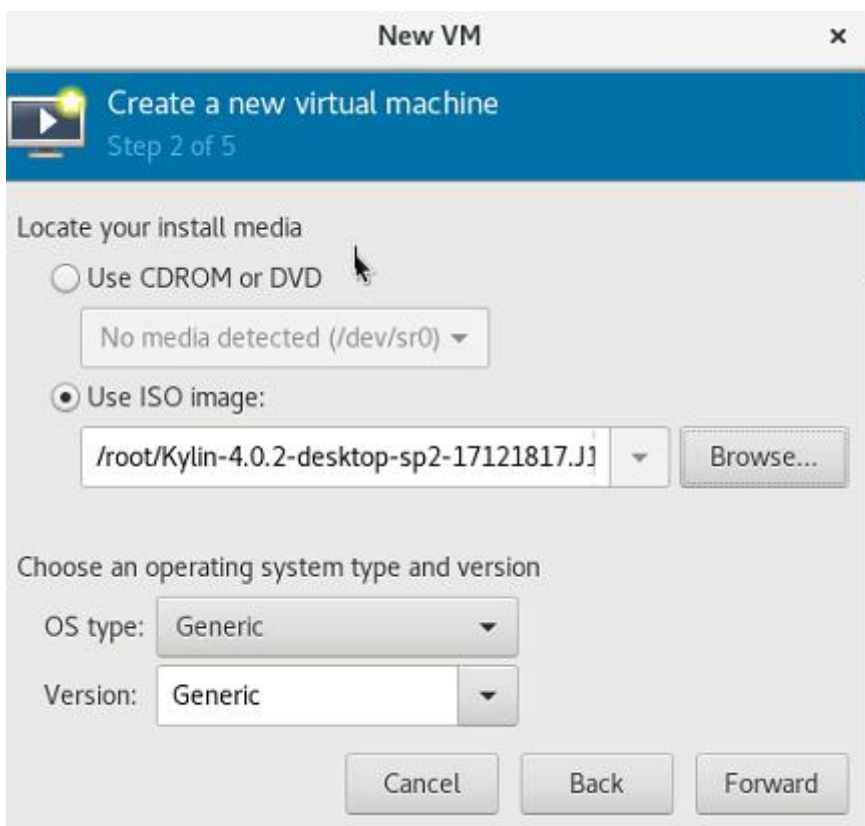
New VM ×

Create a new virtual machine
Step 2 of 5

Locate your install media

Use CDROM or DVD

No media detected (/dev/sr0)

Use ISO image:

/root/Kylin-4.0.2-desktop-sp2-17121817.J1

Browse...

Choose an operating system type and version

OS type: Generic

Version: Generic

Cancel Back Forward